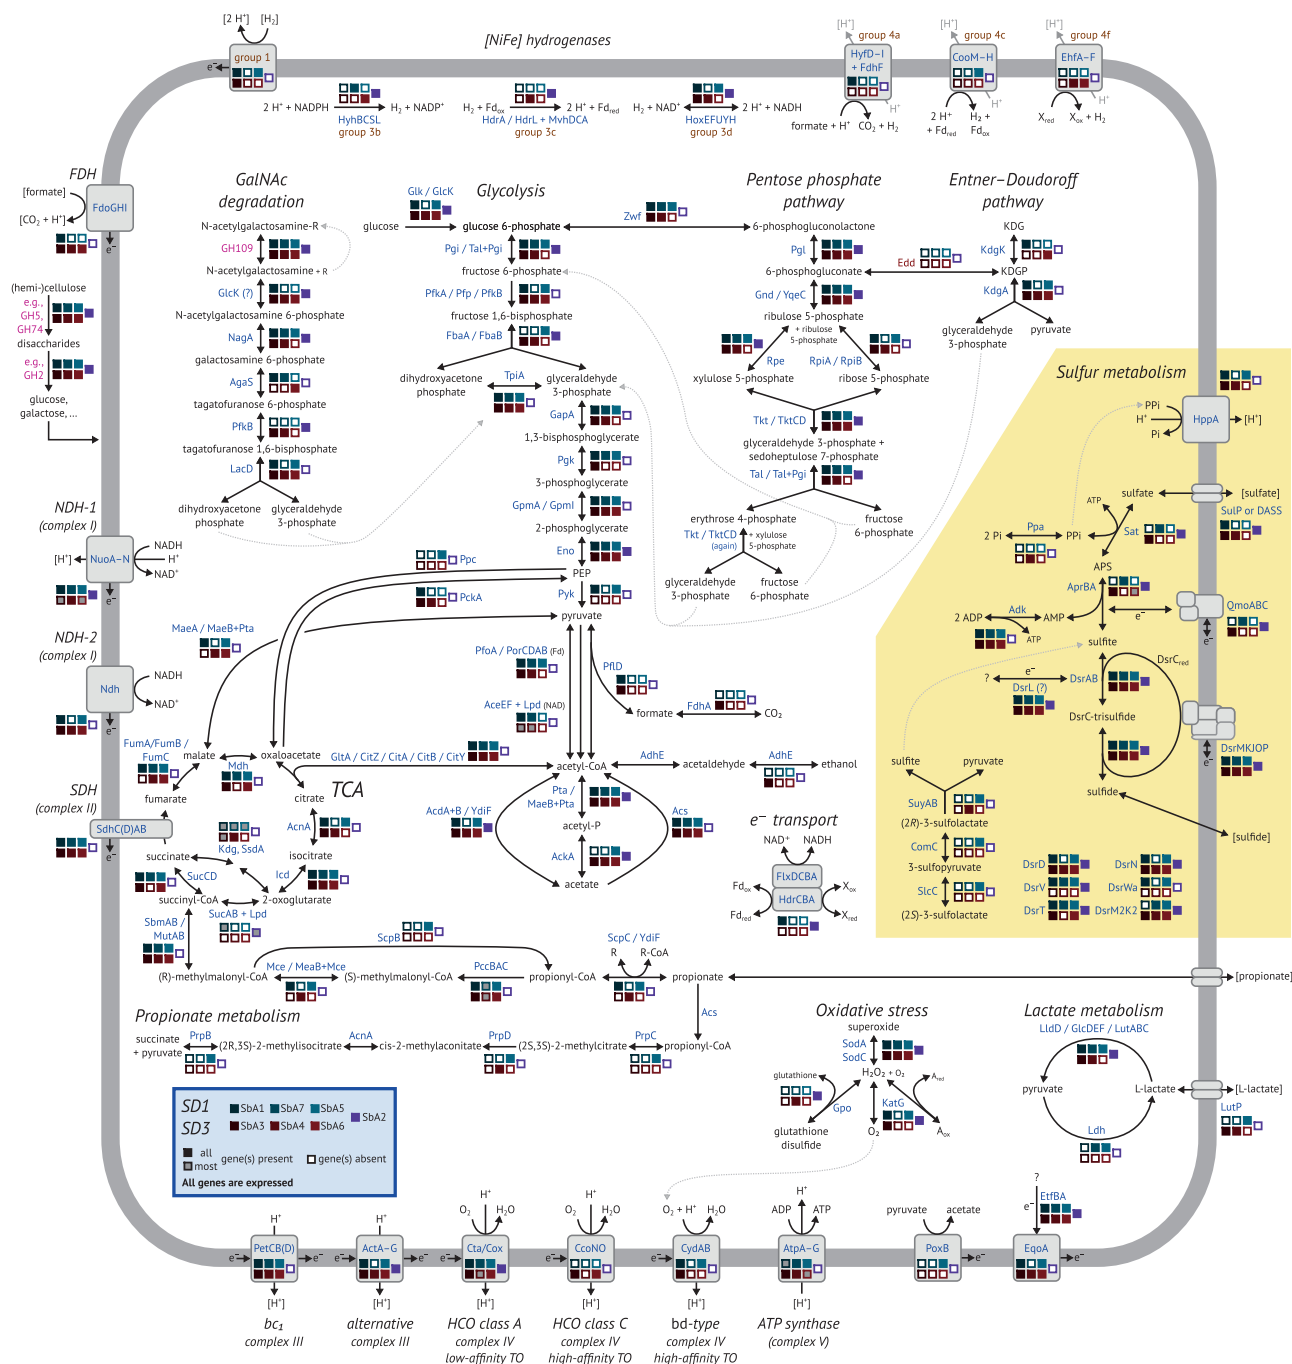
[2 H⁺] [H₂]
group 1
e⁻
[NiFe] hydrogenases
[H⁺] group 4a
HyfD–I + FdhF
formate + H⁺ $CO_2$ + $H_2$
[H⁺] group 4c
CooM–H
2 H⁺ + Fd$_{red}$ $H_2$ + Fd$_{ox}$
[H⁺] group 4f
EhfA–F
X$_{red}$ X$_{ox}$ + $H_2$
2 H⁺ + NADPH → $H_2$ + NADP⁺
HyhBCSL
group 3b
$H_2$ + Fd$_{ox}$ → 2 H⁺ + Fd$_{red}$
HdrA / HdrL + MvhDCA
group 3c
$H_2$ + NAD⁺ → 2 H⁺ + NADH
HoxEFUYH
group 3d

FDH
[formate]
[$CO_2$ + H⁺]
FdoGHI
e⁻
(hemi-)cellulose
e.g., GH5, GH74
disaccharides
e.g., GH2
glucose, galactose, ...

GalNAc degradation
N-acetylgalactosamine-R
GH109
N-acetylgalactosamine + R
GlcK (?)
N-acetylgalactosamine 6-phosphate
NagA
galactosamine 6-phosphate
AgaS
tagatofuranose 6-phosphate
PfkB
tagatofuranose 1,6-bisphosphate
LacD
dihydroxyacetone phosphate
glyceraldehyde 3-phosphate

Glycolysis
Glk / GlcK
glucose
glucose 6-phosphate
Pgi / Tal+Pgi
fructose 6-phosphate
PfkA / Pfp / PfkB
fructose 1,6-bisphosphate
FbaA / FbaB
dihydroxyacetone phosphate
TpiA
glyceraldehyde 3-phosphate
GapA
1,3-bisphosphoglycerate
Pgk
3-phosphoglycerate
GpmA / GpmI
2-phosphoglycerate
Eno
PEP
Pyk
pyruvate
Ppc
PckA

Pentose phosphate pathway
Zwf
6-phosphogluconolactone
Pgl
6-phosphogluconate
Gnd / YqeC
ribulose 5-phosphate
+ ribulose 5-phosphate
Rpe
RpiA / RpiB
xylulose 5-phosphate
ribose 5-phosphate
Tkt / TktCD
glyceraldehyde 3-phosphate + sedoheptulose 7-phosphate
Tal / Tal+Pgi
erythrose 4-phosphate
fructose 6-phosphate
Tkt / TktCD (again)
+ xylulose 5-phosphate
glyceraldehyde 3-phosphate
fructose 6-phosphate

Entner–Doudoroff pathway
Edd
KDG
KdgK
KDGP
KdgA
glyceraldehyde 3-phosphate
pyruvate

Sulfur metabolism
PPi
H⁺
Pi
HppA
[H⁺]
sulfate
[sulfate]
SulP or DASS
ATP
2 Pi
Ppa
PPi
Sat
APS
AprBA
2 ADP
Adk
AMP
ATP
e⁻
QmoABC
e⁻
sulfite
DsrC$_{red}$
e⁻
?
DsrL (?)
DsrAB
DsrC-trisulfide
DsrMKJOP
e⁻
sulfite
pyruvate
sulfide
[sulfide]
SuyAB
(2R)-3-sulfolactate
ComC
3-sulfopyruvate
SlcC
(2S)-3-sulfolactate
DsrD
DsrN
DsrV
DsrWa
DsrT
DsrM2K2

NDH-1 (complex I)
[H⁺]
NuoA–N
NADH
H⁺
NAD⁺
e⁻
NDH-2 (complex I)
Ndh
NADH
NAD⁺
e⁻
SDH (complex II)
SdhC(D)AB
e⁻

MaeA / MaeB+Pta
FumA/FumB / FumC
malate
Mdh
oxaloacetate
fumarate
GltA / CitZ / CitA / CitB / CitY
citrate
TCA
AcnA
isocitrate
Kdg, SsdA
succinate
Icd
SucCD
succinyl-CoA
2-oxoglutarate
SucAB + Lpd
SbmAB / MutAB

PfoA / PorCDAB (Fd)
PflD
formate
FdhA
$CO_2$
AceEF + Lpd (NAD)
acetyl-CoA
AdhE
acetaldehyde
AdhE
ethanol
AcdA+B / YdiF
Pta / MaeB+Pta
acetyl-P
Acs
AckA
acetate

e⁻ transport
NAD⁺ NADH
FlxDCBA
HdrCBA
Fd$_{ox}$
Fd$_{red}$
X$_{ox}$
X$_{red}$

ScpB
ScpC / YdiF
R R-CoA
(R)-methylmalonyl-CoA
Mce / MeaB+Mce
(S)-methylmalonyl-CoA
PccBAC
propionyl-CoA
propionate
[propionate]
Acs
Propionate metabolism
succinate + pyruvate
PrpB
(2R,3S)-2-methylisocitrate
AcnA
cis-2-methylaconitate
PrpD
(2S,3S)-2-methylcitrate
PrpC
propionyl-CoA

Oxidative stress
superoxide
SodA SodC
$H_2O_2$ + $O_2$
A$_{red}$
glutathione
Gpo
KatG
glutathione disulfide
$O_2$
A$_{ox}$

Lactate metabolism
LldD / GlcDEF / LutABC
pyruvate
L-lactate
[L-lactate]
LutP
Ldh

SD1 SbA1 SbA7 SbA5 SbA2
SD3 SbA3 SbA4 SbA6
all most gene(s) present gene(s) absent
All genes are expressed

H⁺
e⁻ PetCB(D) e⁻
[H⁺]
bc₁ complex III
H⁺
ActA–G
[H⁺]
alternative complex III
$O_2$ H⁺ $H_2O$
Cta/Cox
[H⁺]
HCO class A complex IV low-affinity TO
$O_2$ H⁺ $H_2O$
CcoNO
[H⁺]
HCO class C complex IV high-affinity TO
$O_2$ + H⁺ $H_2O$
CydAB
[H⁺]
bd-type complex IV high-affinity TO
ADP H⁺ ATP
AtpA–G
[H⁺]
ATP synthase (complex V)
pyruvate acetate
PoxB
e⁻
?
EtfBA
e⁻
EqoA
e⁻